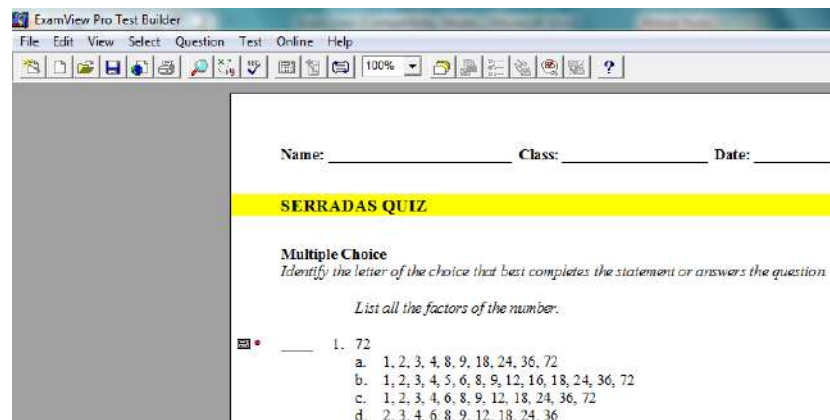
ExamView Pro Test Builder

File Edit View Select Question Test Online Help

100%

?

Name: ____________________ Class: ______________ Date: ________

SERRADAS QUIZ

Multiple Choice
Identify the letter of the choice that best completes the statement or answers the question

List all the factors of the number.

____ 1. 72
a. 1, 2, 3, 4, 8, 9, 18, 24, 36, 72
b. 1, 2, 3, 4, 5, 6, 8, 9, 12, 16, 18, 24, 36, 72
c. 1, 2, 3, 4, 6, 8, 9, 12, 18, 24, 36, 72
d. 2, 3, 4, 6, 8, 9, 12, 18, 24, 36